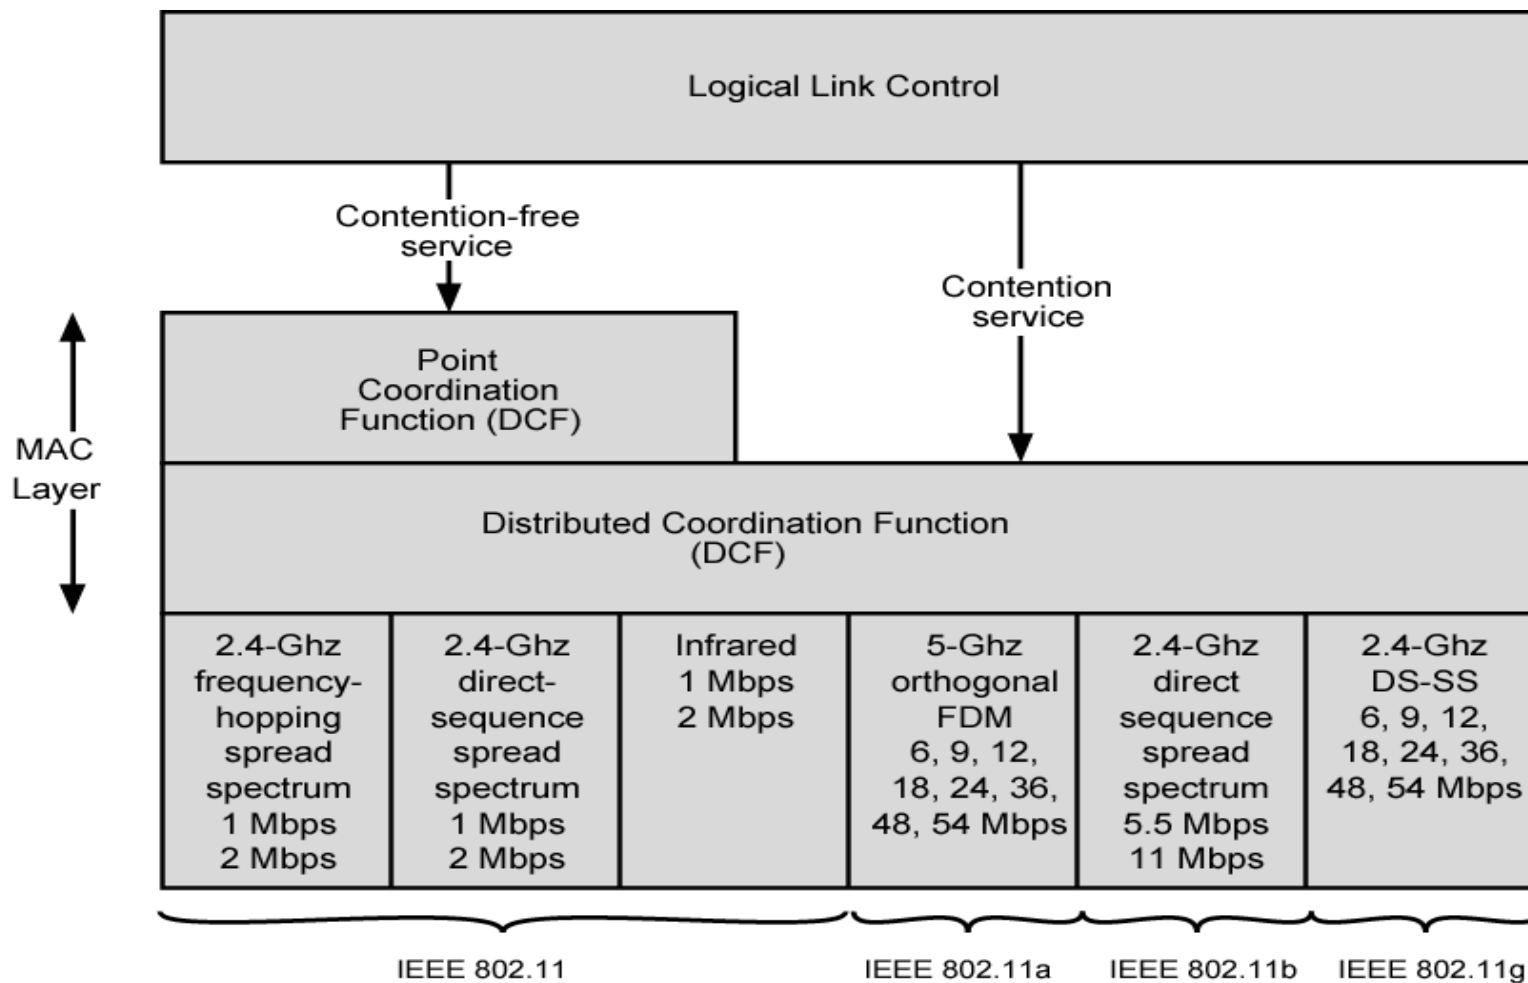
Logical Link Control

Contention-free service

Contention service

Point Coordination Function (DCF)

MAC Layer

Distributed Coordination Function (DCF)

| 2.4-Ghz frequency-hopping spread spectrum 1 Mbps 2 Mbps | 2.4-Ghz direct-sequence spread spectrum 1 Mbps 2 Mbps | Infrared 1 Mbps 2 Mbps | 5-Ghz orthogonal FDM 6, 9, 12, 18, 24, 36, 48, 54 Mbps | 2.4-Ghz direct sequence spread spectrum 5.5 Mbps 11 Mbps | 2.4-Ghz DS-SS 6, 9, 12, 18, 24, 36, 48, 54 Mbps |
|---|---|---|---|---|---|

IEEE 802.11 IEEE 802.11a IEEE 802.11b IEEE 802.11g